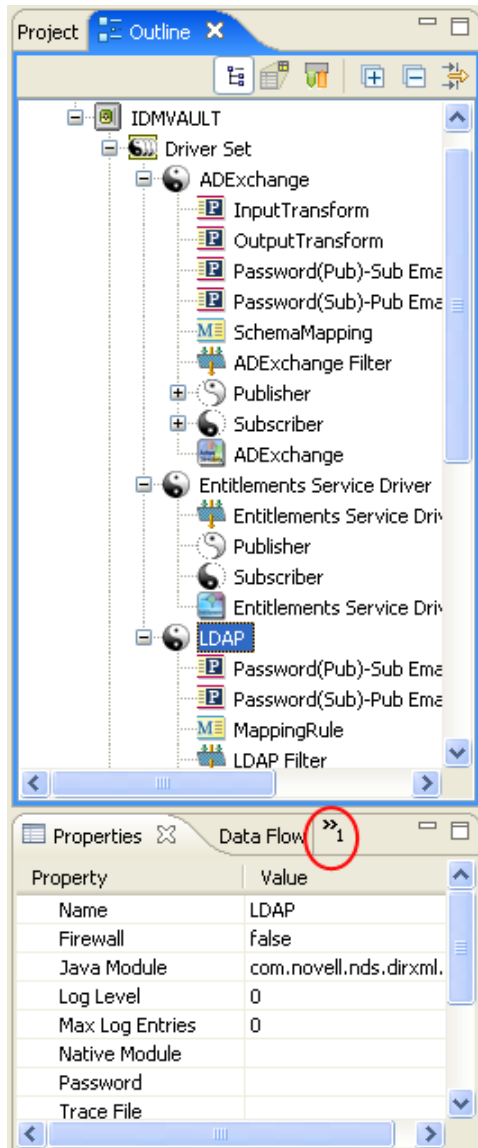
Project Outline

IDMVAULT
Driver Set
ADExchange
InputTransform
OutputTransform
Password(Pub)-Sub Ema
Password(Sub)-Pub Ema
SchemaMapping
ADExchange Filter
Publisher
Subscriber
ADExchange
Entitlements Service Driver
Entitlements Service Driv
Publisher
Subscriber
Entitlements Service Driv
LDAP
Password(Pub)-Sub Ema
Password(Sub)-Pub Ema
MappingRule
LDAP Filter

Properties Data Flow »1

| Property | Value |
|---|---|
| Name | LDAP |
| Firewall | false |
| Java Module | com.novell.nds.dirxml. |
| Log Level | 0 |
| Max Log Entries | 0 |
| Native Module | |
| Password | |
| Trace File | |